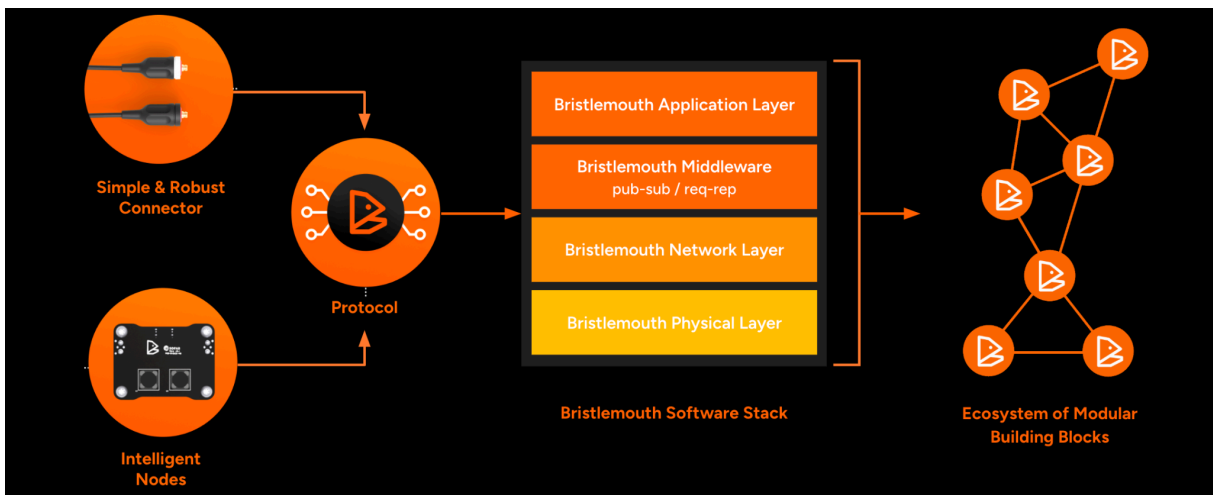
Simple & Robust Connector

Intelligent Nodes

Protocol

Bristlemouth Application Layer

Bristlemouth Middleware
pub-sub / req-rep

Bristlemouth Network Layer

Bristlemouth Physical Layer

Bristlemouth Software Stack

Ecosystem of Modular Building Blocks